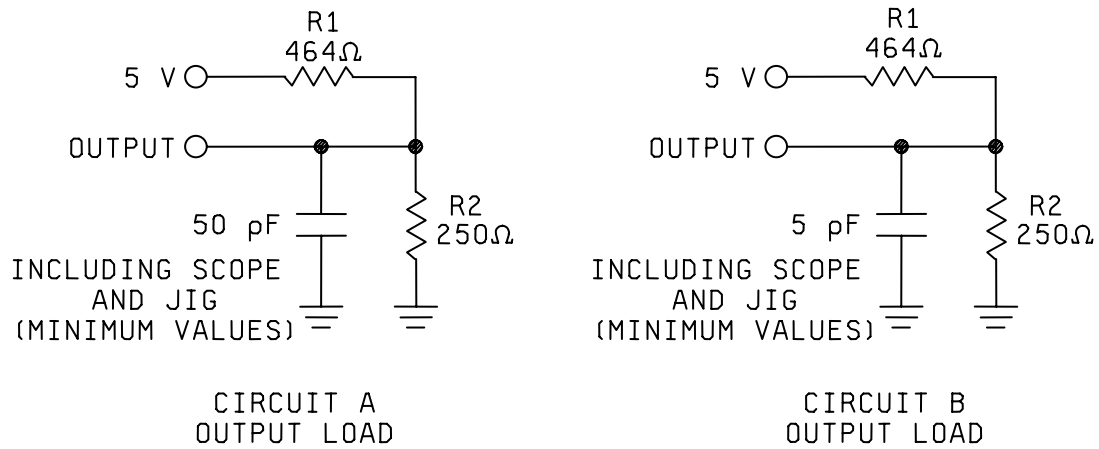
R1
$464\Omega$
5 V
OUTPUT
50 pF
R2
$250\Omega$
INCLUDING SCOPE AND JIG (MINIMUM VALUES)

CIRCUIT A
OUTPUT LOAD

R1
$464\Omega$
5 V
OUTPUT
5 pF
R2
$250\Omega$
INCLUDING SCOPE AND JIG (MINIMUM VALUES)

CIRCUIT B
OUTPUT LOAD